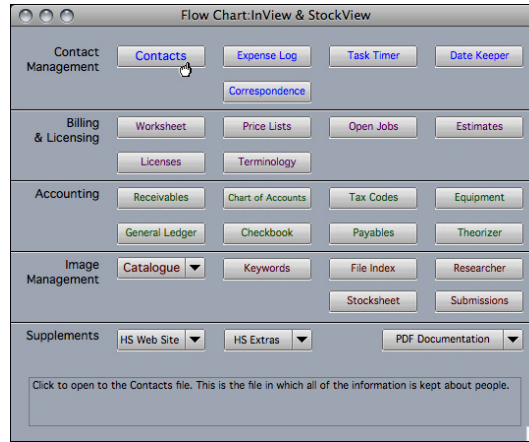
Flow Chart:InView & StockView

Contact Management

Contacts

Expense Log

Task Timer

Date Keeper

Correspondence

Billing & Licensing

Worksheet

Price Lists

Open Jobs

Estimates

Licenses

Terminology

Accounting

Receivables

Chart of Accounts

Tax Codes

Equipment

General Ledger

Checkbook

Payables

Theorizer

Image Management

Catalogue

Keywords

File Index

Researcher

Stocksheet

Submissions

Supplements

HS Web Site

HS Extras

PDF Documentation

Click to open to the Contacts file. This is the file in which all of the information is kept about people.